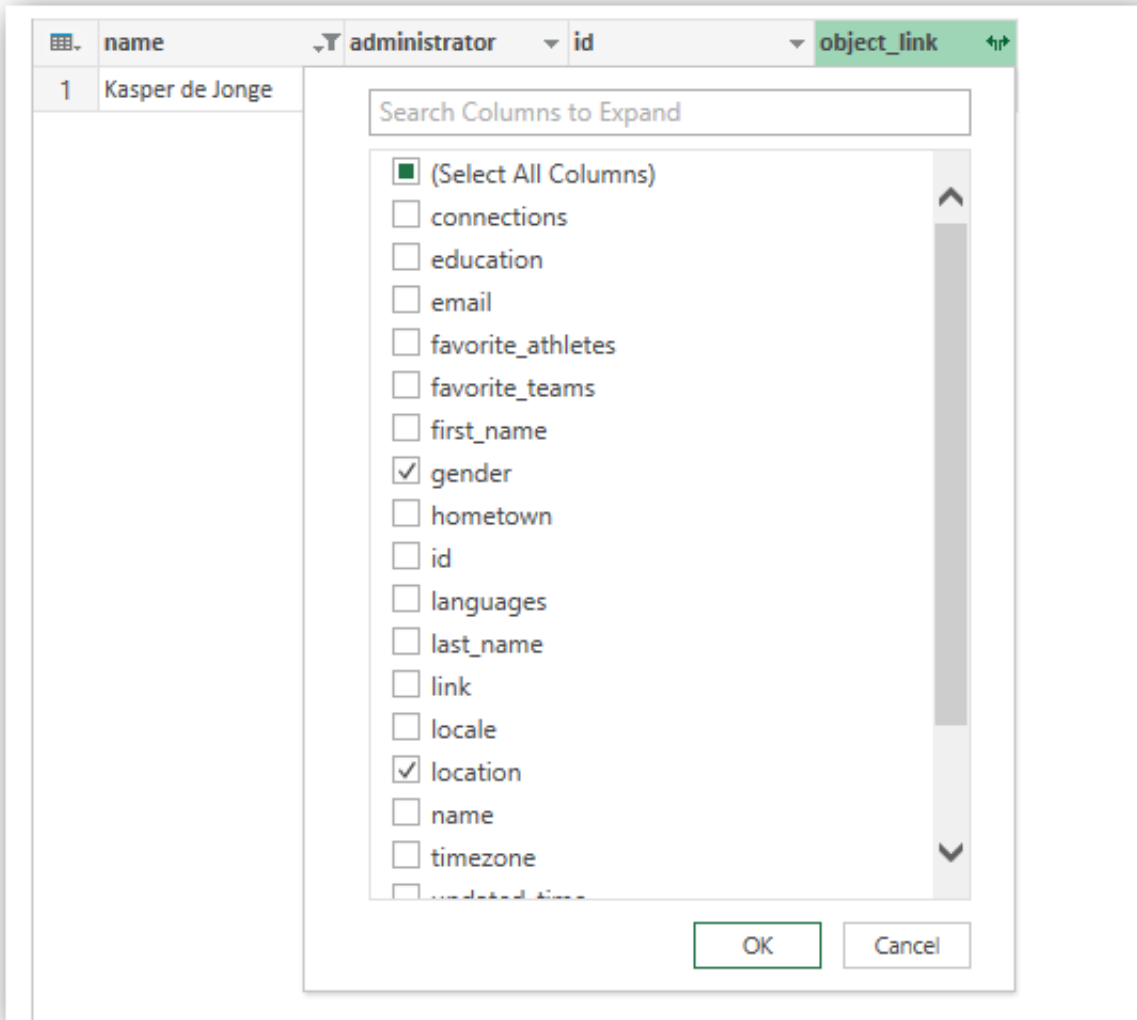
| | name | administrator | id | object_link |
|---|---|---|---|---|
| 1 | Kasper de Jonge | | | |

Search Columns to Expand

(Select All Columns)
connections
education
email
favorite_athletes
favorite_teams
first_name
gender
hometown
id
languages
last_name
link
locale
location
name
timezone
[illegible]

OK
Cancel